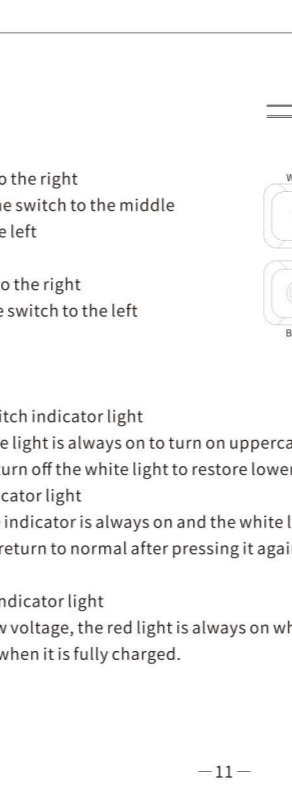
o the right
e switch to the middle
e left

o the right
e switch to the left

W

B

itch indicator light
e light is always on to turn on upperca
urn off the white light to restore lower
cator light
indicator is always on and the white l
return to normal after pressing it agai

ndicator light
v voltage, the red light is always on wh
when it is fully charged.

—11—